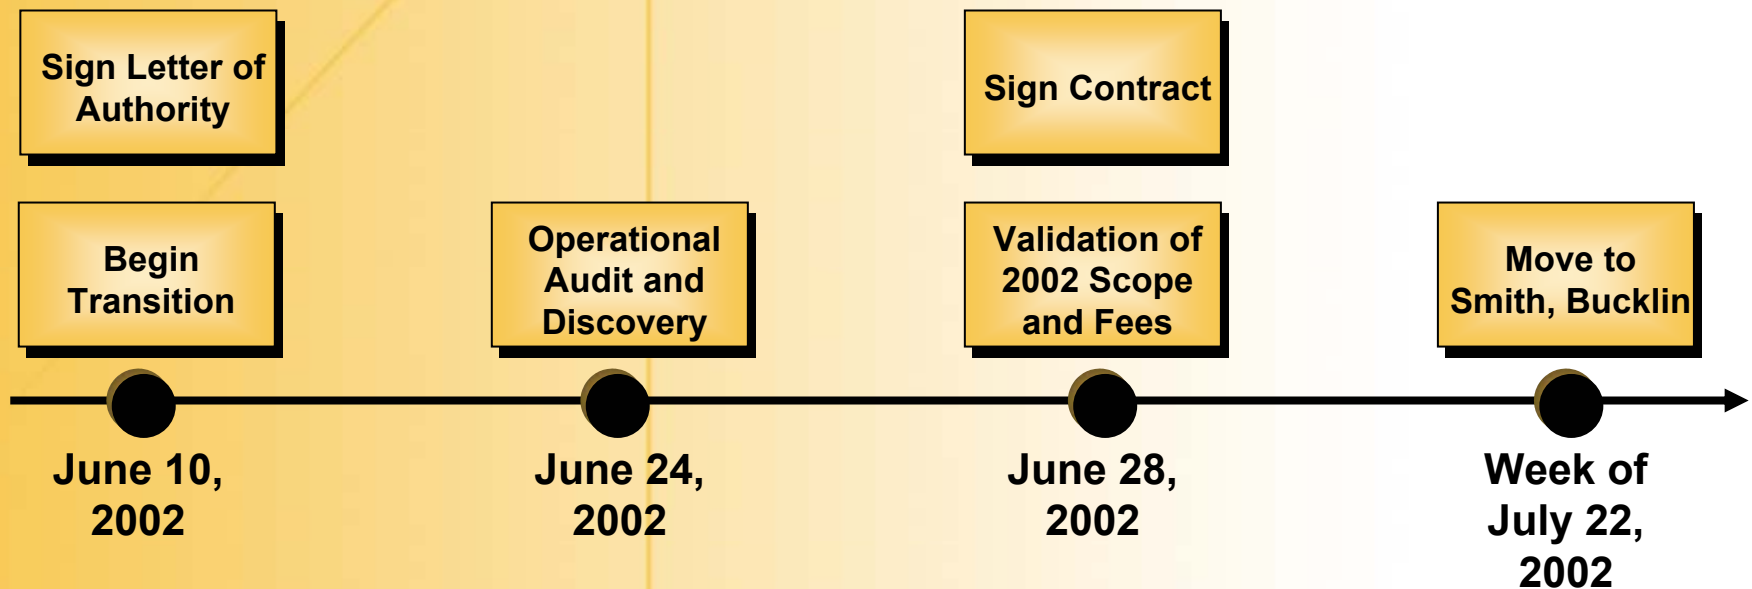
Sign Letter of Authority

Begin Transition

June 10, 2002

Operational Audit and Discovery

June 24, 2002

Sign Contract

Validation of 2002 Scope and Fees

June 28, 2002

Move to Smith, Bucklin

Week of July 22, 2002